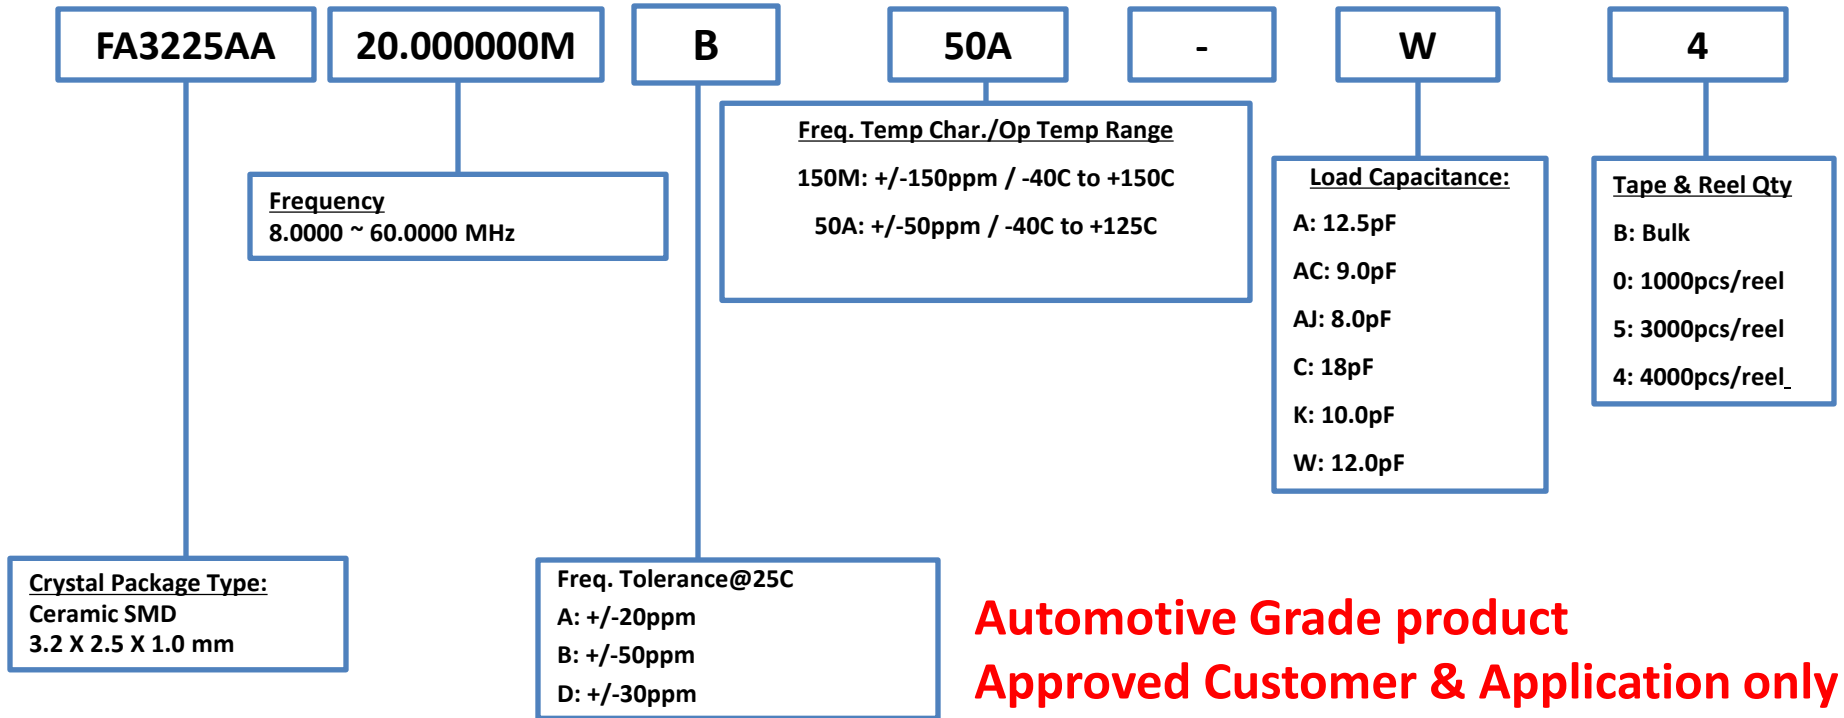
FA3225AA

20.000000M

B

50A

-

W

4

Freq. Temp Char./Op Temp Range
150M: +/-150ppm / -40C to +150C
50A: +/-50ppm / -40C to +125C

Frequency
8.0000 ~ 60.0000 MHz

Load Capacitance:
A: 12.5pF
AC: 9.0pF
AJ: 8.0pF
C: 18pF
K: 10.0pF
W: 12.0pF

Tape & Reel Qty
B: Bulk
0: 1000pcs/reel
5: 3000pcs/reel
4: 4000pcs/reel

Crystal Package Type:
Ceramic SMD
3.2 X 2.5 X 1.0 mm

Freq. Tolerance@25C
A: +/-20ppm
B: +/-50ppm
D: +/-30ppm

Automotive Grade product
Approved Customer & Application only